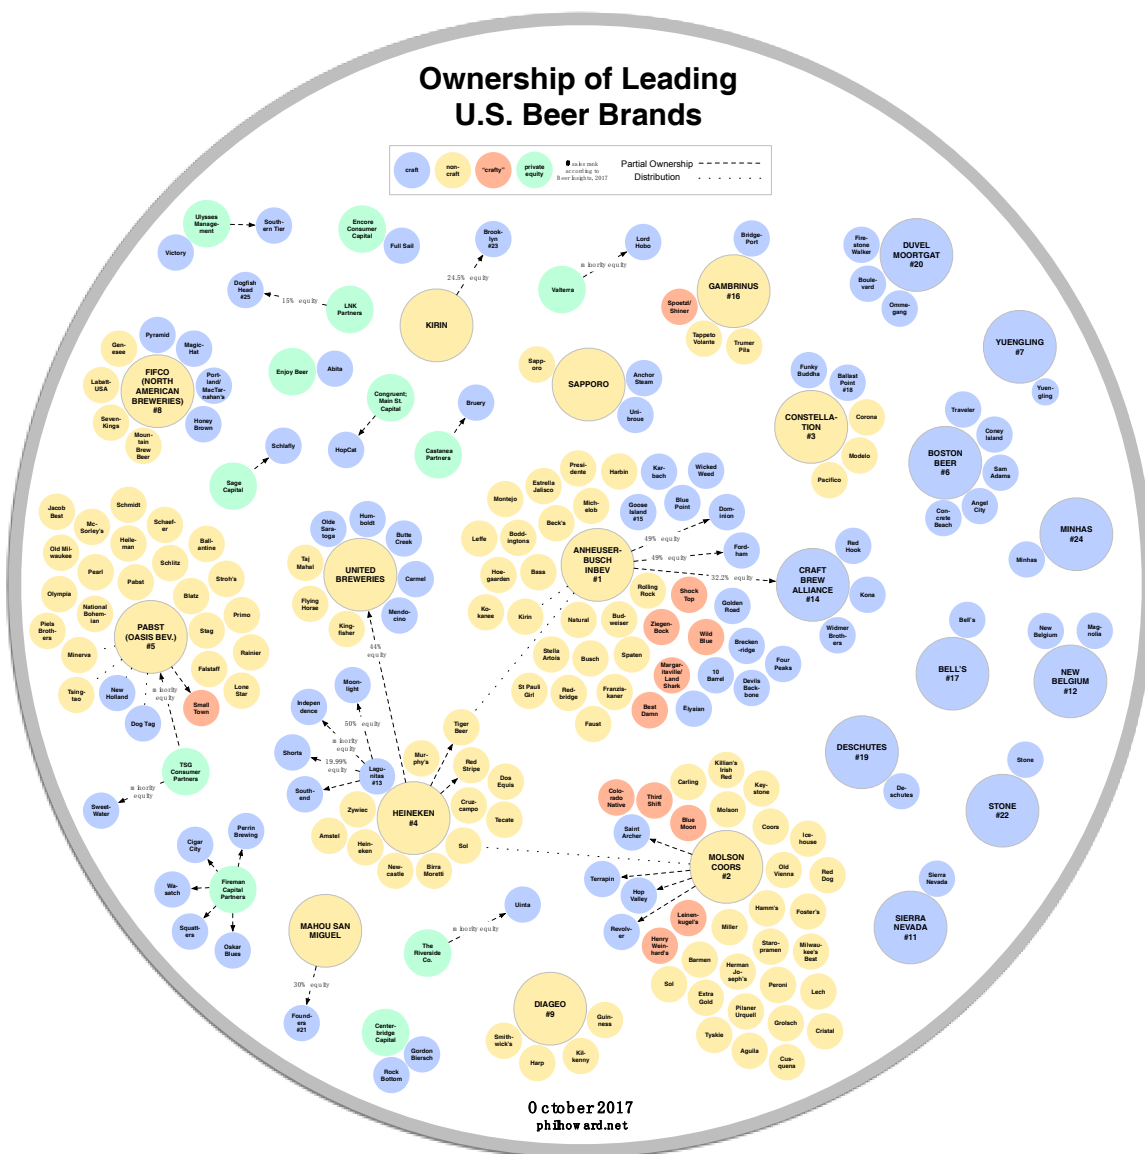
Ownership of Leading U.S. Beer Brands

craft | non-craft | "crafty" | private equity | # sales rank according to Beer Insights, 2017 | Partial Ownership | Distribution

Ulysses Management
Southern Tier
Victory
Encore Consumer Capital
Full Sail
Brooklyn #23
24.5% equity
KIRIN
Lord Hobo
minority equity
Valterra
Bridge-Port
GAMBRINUS #16
Spoetzl/Shiner
Tappeto Volante
Trumer Pils
Firestone Walker
DUVEL MOORTGAT #20
Boulevard
Ommegang
Dogfish Head #25
15% equity
LNK Partners
Pyramid
Genesee
Magic-Hat
FIFCO (NORTH AMERICAN BREWERIES) #8
Labatt-USA
Portland/MacTarnahan's
Seven-Kings
Mountain Brew Beer
Honey Brown
Enjoy Beer
Abita
Congruent; Main St. Capital
HopCat
Sapporo
SAPPORO
Anchor Steam
Unibroue
Funky Buddha
Ballast Point #18
CONSTELLATION #3
Corona
Modelo
Pacifico
YUENGLING #7
Yuengling
Traveler
Coney Island
BOSTON BEER #6
Sam Adams
Angel City
Concrete Beach
Bruery
Castanea Partners
Schlafly
Sage Capital
Presidente
Harbin
Karbach
Wicked Weed
Estrella Jalisco
Montejo
Michelob
Goose Island #15
Blue Point
Dominion
Jacob Best
Schmidt
Schaefer
McSorley's
Heileman
Old Milwaukee
Ballantine
Schlitz
Pearl
Pabst
Stroh's
Olympia
Blatz
National Bohemian
Primo
PABST (OASIS BEV.) #5
Stag
Piels Brothers
Rainier
Minerva
Falstaff
Lone Star
Tsingtao
New Holland
minority equity
Small Town
Dog Tag
TSG Consumer Partners
minority equity
SweetWater
Olde Saratoga
Humboldt
Butte Creek
Taj Mahal
UNITED BREWERIES
Carmel
Flying Horse
Mendocino
Kingfisher
44% equity
Leffe
Boddingtons
Beck's
ANHEUSER-BUSCH INBEV #1
49% equity
49% equity
Fordham
32.2% equity
CRAFT BREW ALLIANCE #14
Red Hook
Kona
Widmer Brothers
Hoegaarden
Bass
Rolling Rock
Shock Top
Golden Road
Kokanee
Kirin
Natural
Budweiser
Ziegenbock
Wild Blue
Breckenridge
Four Peaks
Stella Artois
Busch
Spaten
Margaritaville/Land Shark
10 Barrel
Devils Backbone
St Pauli Girl
Redbridge
Franziskaner
Best Damn
Elysian
Faust
Bell's
BELL'S #17
Minhas
MINHAS #24
New Belgium
Magnolia
NEW BELGIUM #12
Independence
Moonlight
50% equity
minority equity
Shorts
19.99% equity
Lagunitas #13
Southend
Murphy's
Tiger Beer
Red Stripe
Dos Equis
Zywiec
Cruzcampo
Tecate
Amstel
HEINEKEN #4
Heineken
Sol
Newcastle
Birra Moretti
DESCHUTES #19
Deschutes
Stone
STONE #22
Killian's Irish Red
Carling
Keystone
Colorado Native
Third Shift
Molson
Blue Moon
Coors
Icehouse
Saint Archer
MOLSON COORS #2
Old Vienna
Red Dog
Terrapin
Hop Valley
Hamm's
Foster's
Sierra Nevada
SIERRA NEVADA #11
Leinenkugel's
Miller
Revolver
Henry Weinhard's
Staropramen
Milwaukee's Best
Barmen
Herman Joseph's
Sol
Peroni
Extra Gold
Lech
Pilsner Urquell
Grolsch
Tyskie
Cristal
Aguila
Cusquena
Perrin Brewing
Cigar City
Fireman Capital Partners
Wasatch
Squatters
Oskar Blues
MAHOU SAN MIGUEL
30% equity
Founders #21
Uinta
minority equity
The Riverside Co.
Centerbridge Capital
Gordon Biersch
Rock Bottom
DIAGEO #9
Guinness
Smithwick's
Kilkenny
Harp
October 2017
philhoward.net